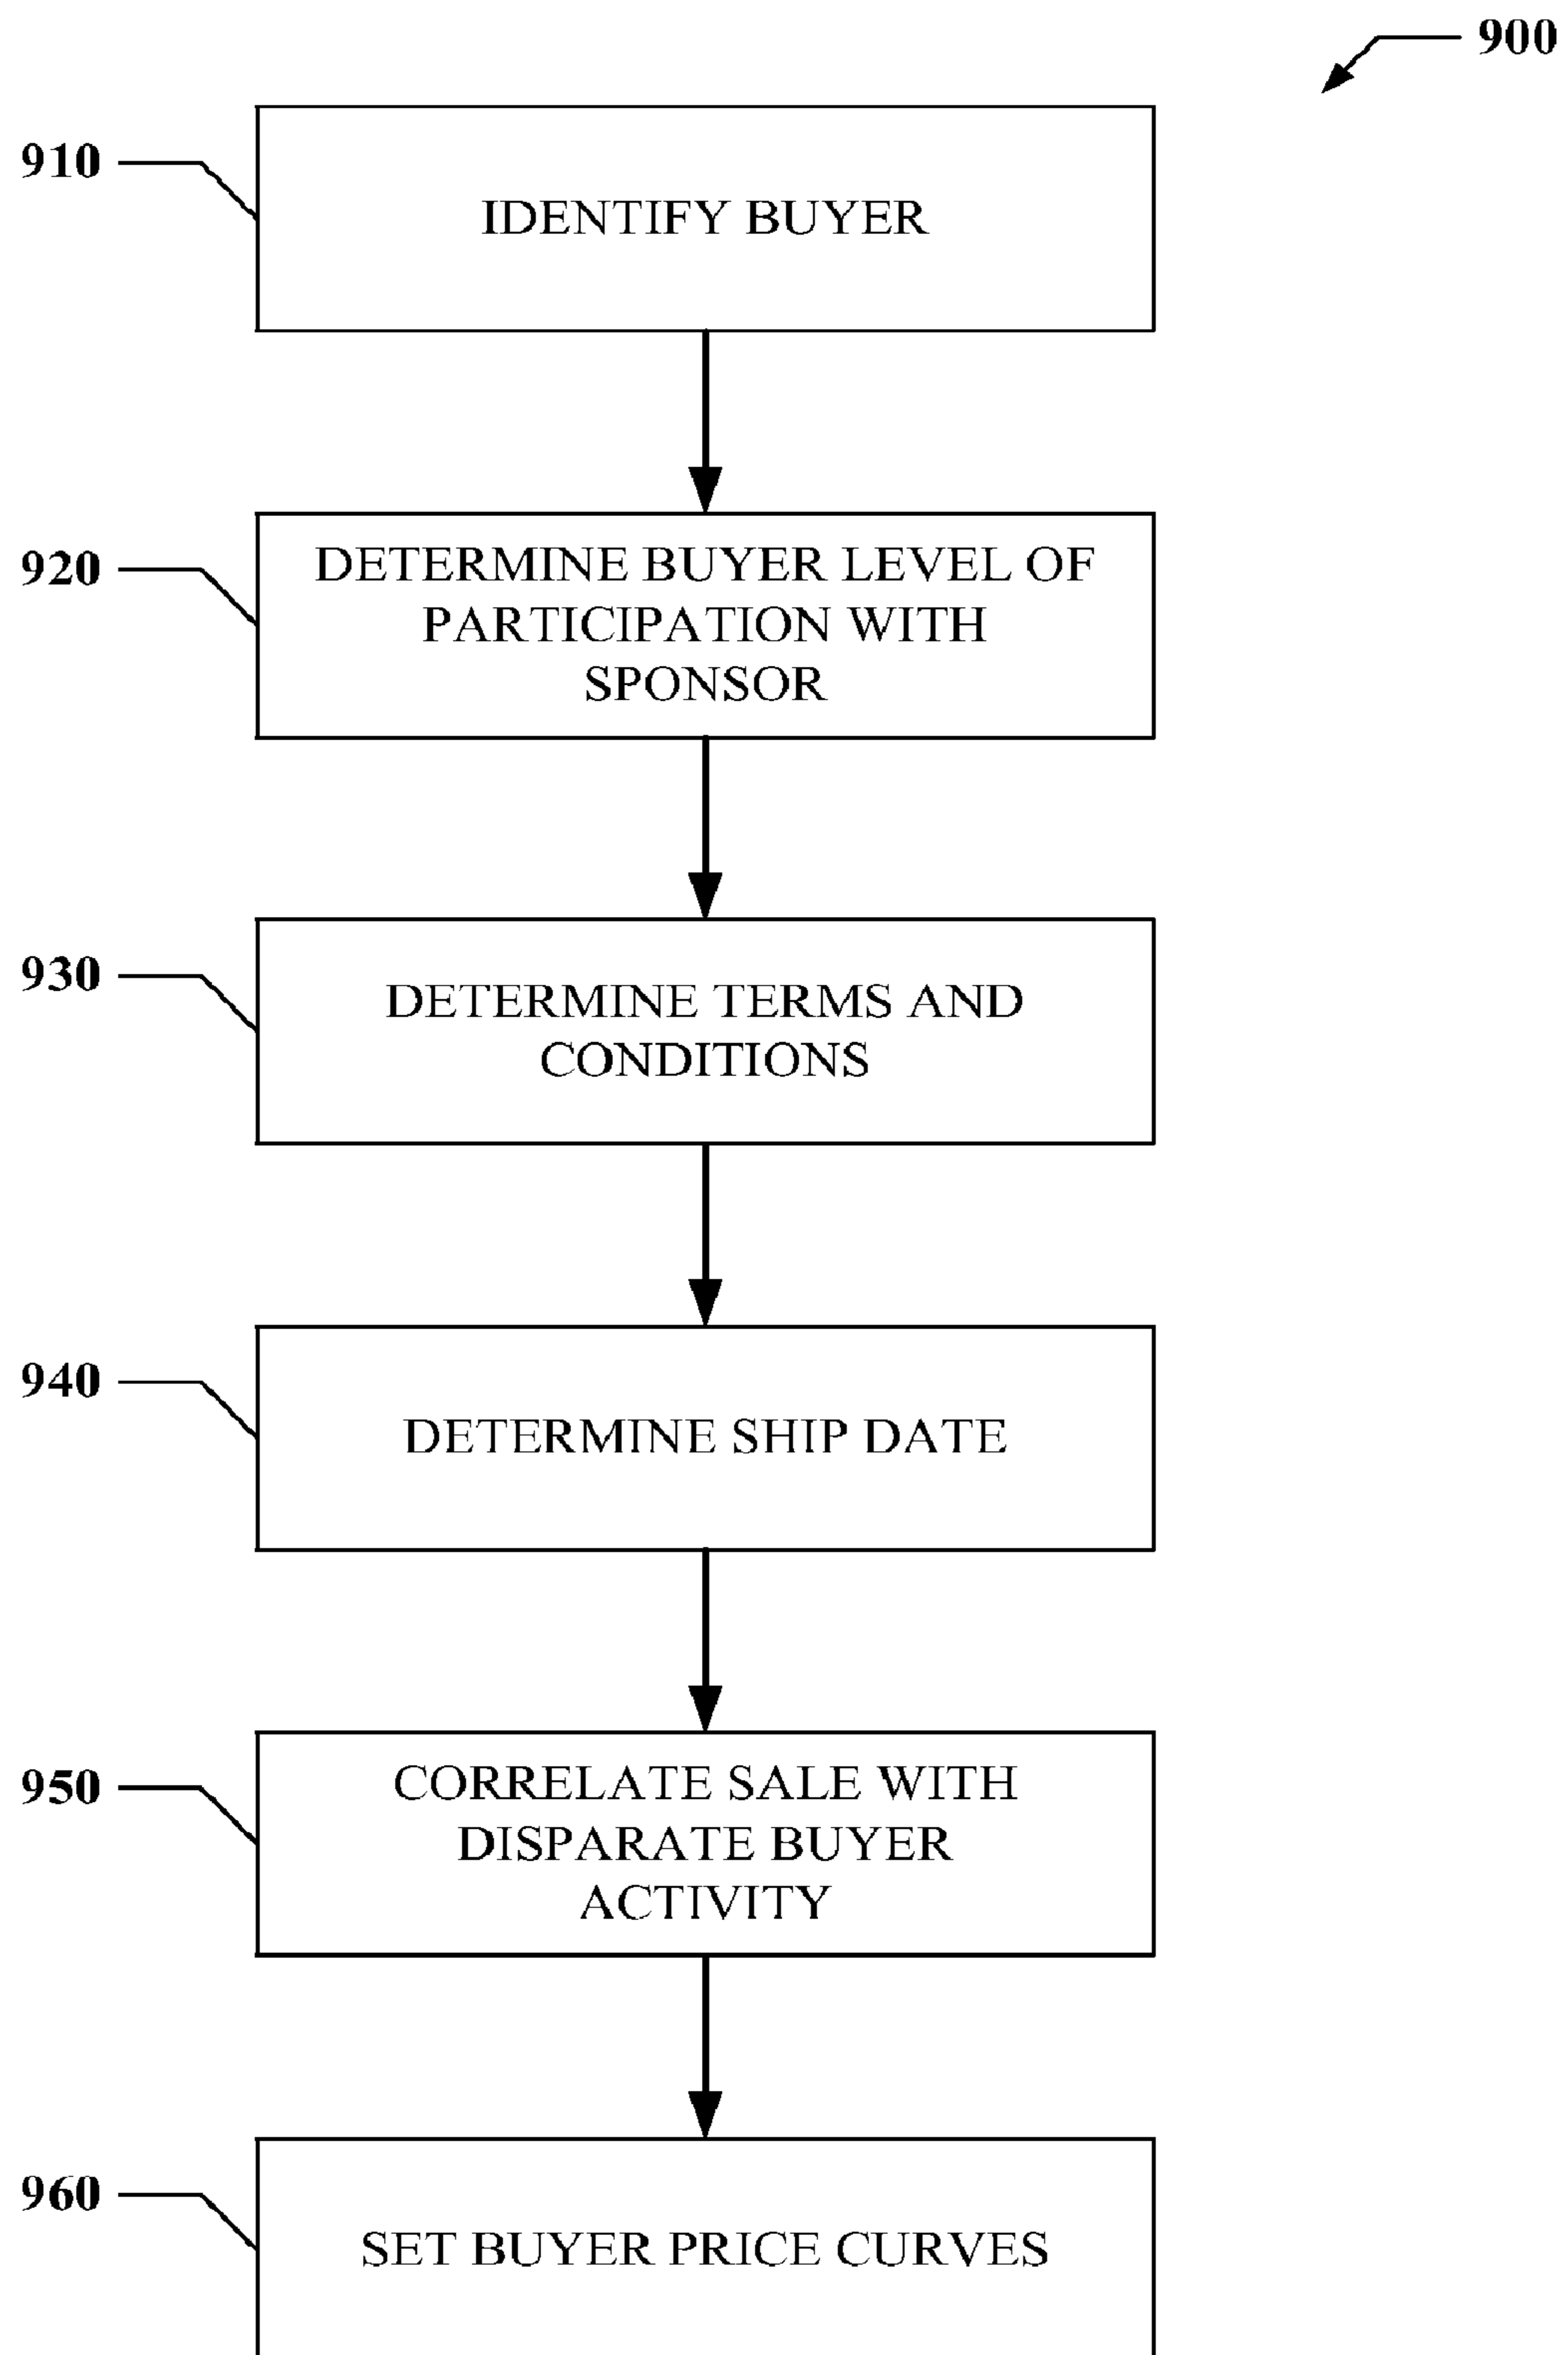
900

910

IDENTIFY BUYER

920

DETERMINE BUYER LEVEL OF PARTICIPATION WITH SPONSOR

930

DETERMINE TERMS AND CONDITIONS

940

DETERMINE SHIP DATE

950

CORRELATE SALE WITH DISPARATE BUYER ACTIVITY

960

SET BUYER PRICE CURVES